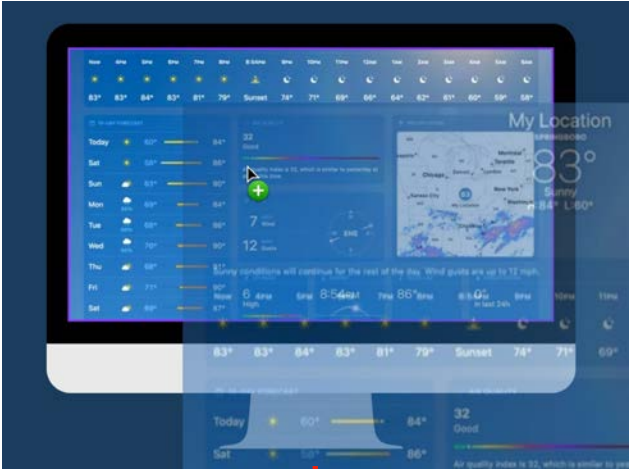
Now 4PM 5PM 6PM 7PM 8PM 8:54PM 9PM 10PM 11PM 12AM 1AM 2AM 3AM 4AM 5AM

83° 83° 84° 83° 81° 79° Sunset 74° 71° 69° 66° 64° 62° 61° 60° 59° 58°

10-DAY FORECAST

Today 60° 84°
Sat 58° 86°
Sun 63° 90°
Mon 69° 84°
Tue 65° 86°
Wed 70° 90°
Thu 68° 81°
Fri 71° 85°
Sat 69° 87°

32
Good

7 Wind
12 Gusts

My Location
SPRINGBORO
83°
Sunny
H:84° L:60°

Sunny conditions will continue for the rest of the day. Wind gusts are up to 12 mph.

Now 4PM 5PM 8:54PM 7PM 86° 8PM 9PM 10PM 11PM

6 High

in last 24h

83° 83° 84° 83° 81° 79° Sunset 74° 71° 69°

10-DAY FORECAST

AIR QUALITY

Today 60° 84°
Sat 58° 86°

32
Good

Air quality index is 32, which is similar to yes